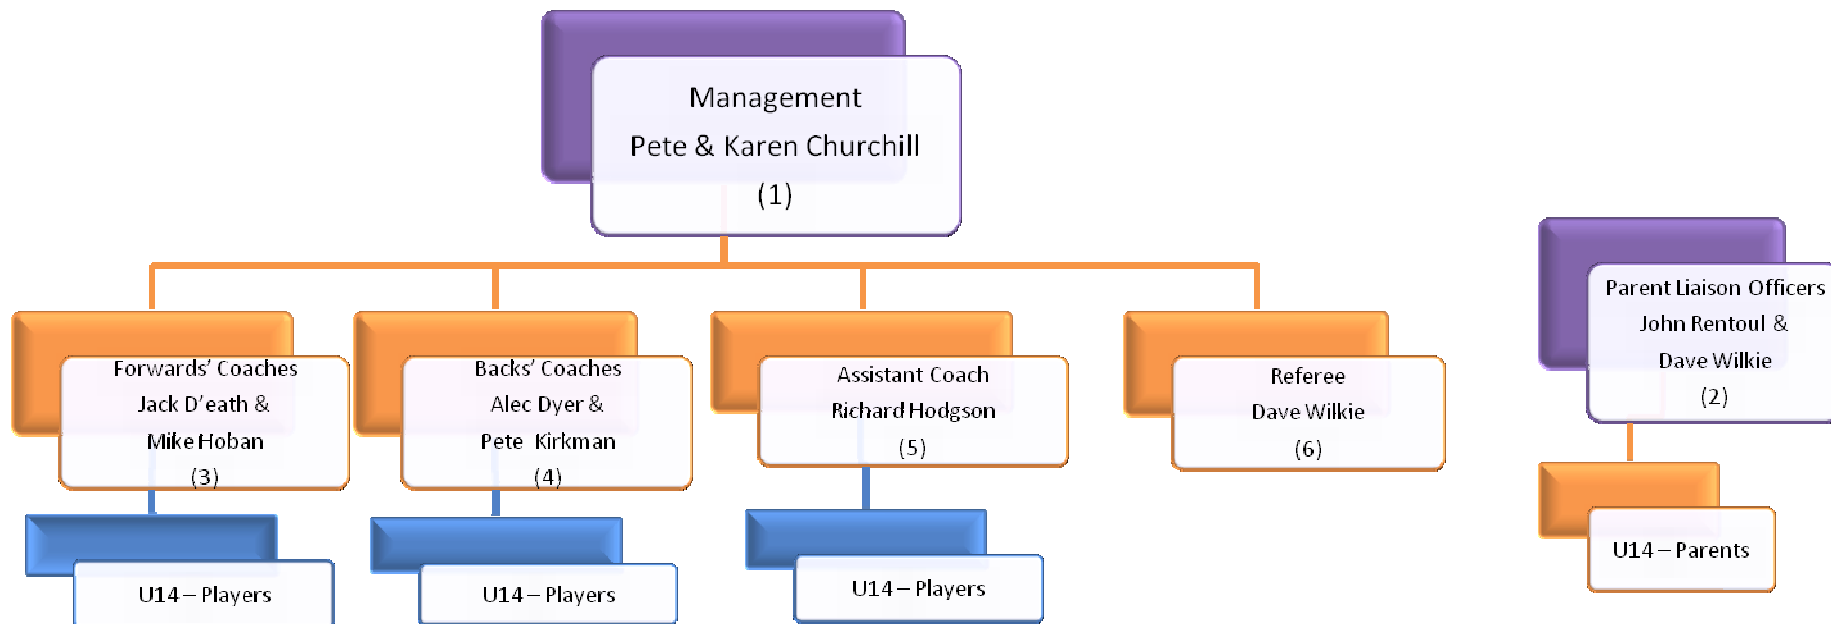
Management
Pete & Karen Churchill
(1)

Forwards' Coaches
Jack D'eath &
Mike Hoban
(3)

Backs' Coaches
Alec Dyer &
Pete Kirkman
(4)

Assistant Coach
Richard Hodgson
(5)

Referee
Dave Wilkie
(6)

Parent Liaison Officers
John Rentoul &
Dave Wilkie
(2)

U14 – Players

U14 – Players

U14 – Players

U14 – Parents